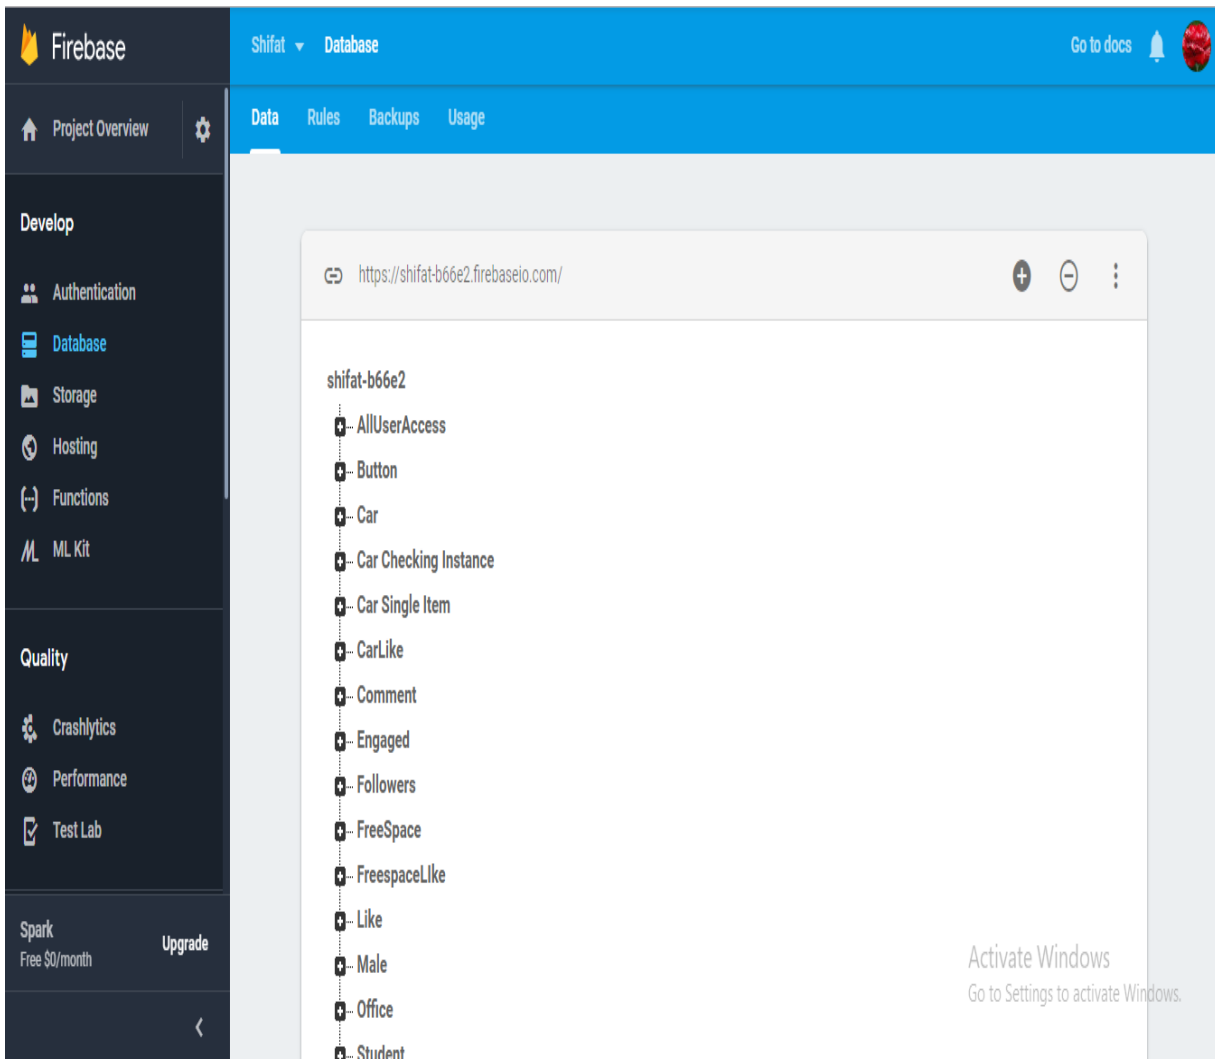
Firebase

Project Overview

Develop

Authentication

Database

Storage

Hosting

Functions

ML Kit

Quality

Crashlytics

Performance

Test Lab

Spark
Free $0/month

Upgrade

Shifat ▾ Database

Go to docs

Data Rules Backups Usage

https://shifat-b66e2.firebaseio.com/

shifat-b66e2
AllUserAccess
Button
Car
Car Checking Instance
Car Single Item
CarLike
Comment
Engaged
Followers
FreeSpace
FreespaceLIke
Like
Male
Office
Student

Activate Windows
Go to Settings to activate Windows.